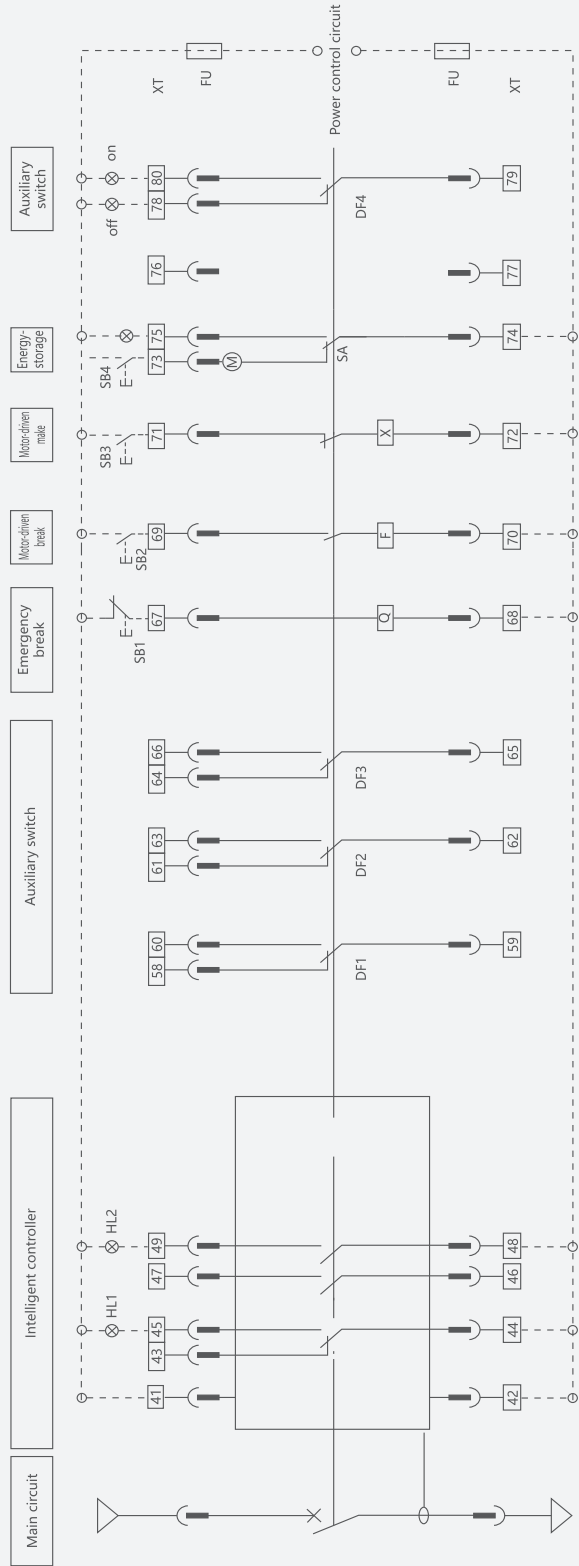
Main circuit

Intelligent controller

Auxiliary switch

Emergency break

Motor-driven break

Motor-driven make

Energy-storage

Auxiliary switch

XT

FU

Power control circuit

FU

XT

on

off

80

78

79

DF4

76

77

SB4

E

73

75

M

SA

74

SB3

E

71

X

72

SB2

E

69

F

70

SB1

E

67

Q

68

64

66

DF3

65

61

63

DF2

62

58

60

DF1

59

HL2

49

47

48

46

HL1

45

43

44

41

42